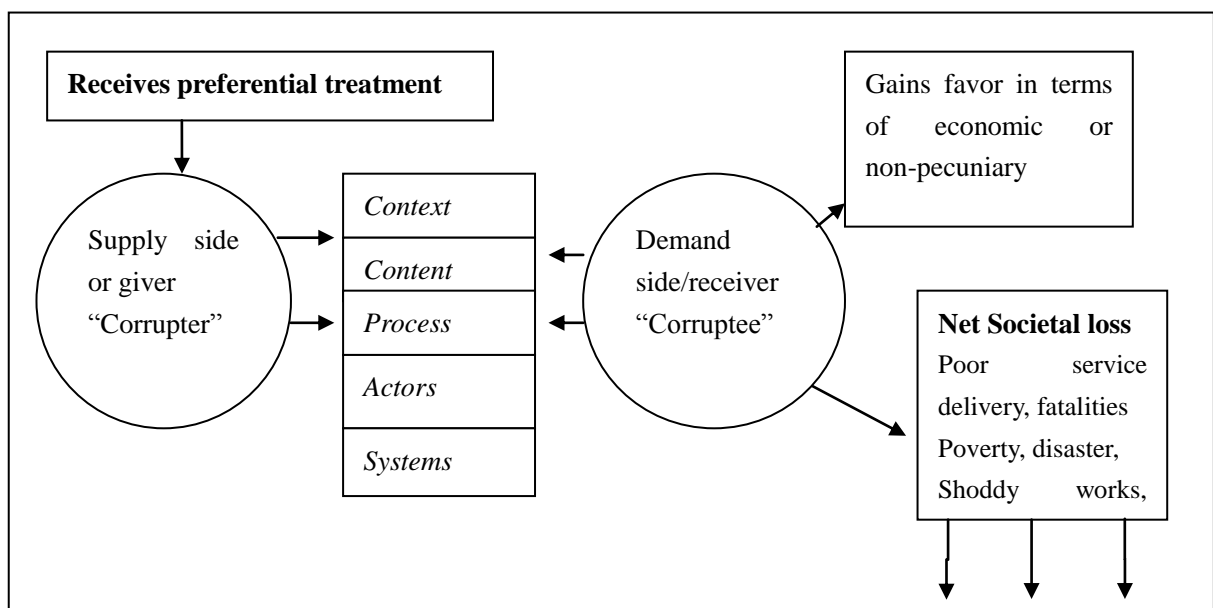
Receives preferential treatment

Supply side or giver "Corrupter"

Context

Content

Process

Actors

Systems

Demand side/receiver "Corruptee"

Gains favor in terms of economic or non-pecuniary

Net Societal loss
Poor service delivery, fatalities Poverty, disaster, Shoddy works,